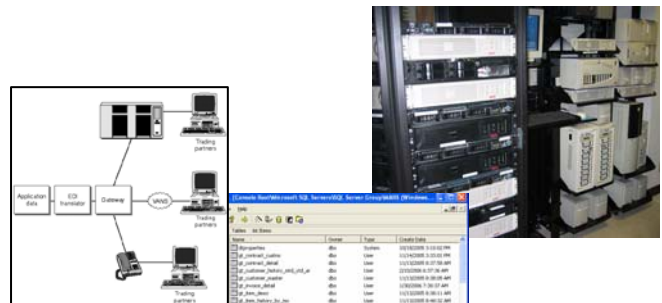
Trading partners

Application data

EDI translator

Gateway

VANS

Trading partners

Trading partners

[Console Root\Microsoft SQL Servers\SQL Server Group\MARS (Windows...

Tables 66 Items

| Name | Owner | Type | Create Date |
|---|---|---|---|
| dtproperties | dbo | System | 10/18/2005 3:13:02 PM |
| gt_contract_custno | dbo | User | 11/14/2005 3:33:01 PM |
| gt_contract_detail | dbo | User | 11/14/2005 3:37:58 AM |
| gt_customer_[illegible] | dbo | User | 2/23/2006 8:37:36 AM |
| gt_customer_master | dbo | User | 11/3/2005 8:38:08 AM |
| gt_invoice_detail | dbo | User | 1/30/2006 7:30:37 AM |
| gt_item_descr | dbo | User | 11/3/2005 8:38:31 AM |
| gt_item_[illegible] | dbo | User | 11/3/2005 8:40:32 AM |

partners